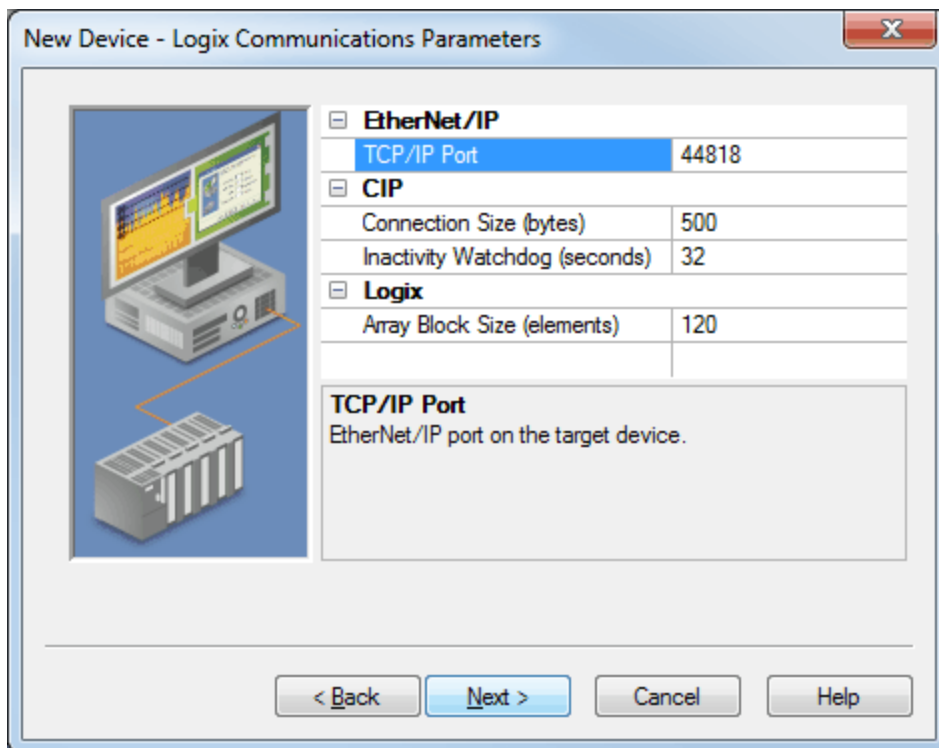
New Device - Logix Communications Parameters

⊟ EtherNet/IP

| | |
|---|---|
| TCP/IP Port | 44818 |

⊟ CIP

| | |
|---|---|
| Connection Size (bytes) | 500 |
| Inactivity Watchdog (seconds) | 32 |

⊟ Logix

| | |
|---|---|
| Array Block Size (elements) | 120 |

TCP/IP Port
EtherNet/IP port on the target device.

< Back
Next >
Cancel
Help